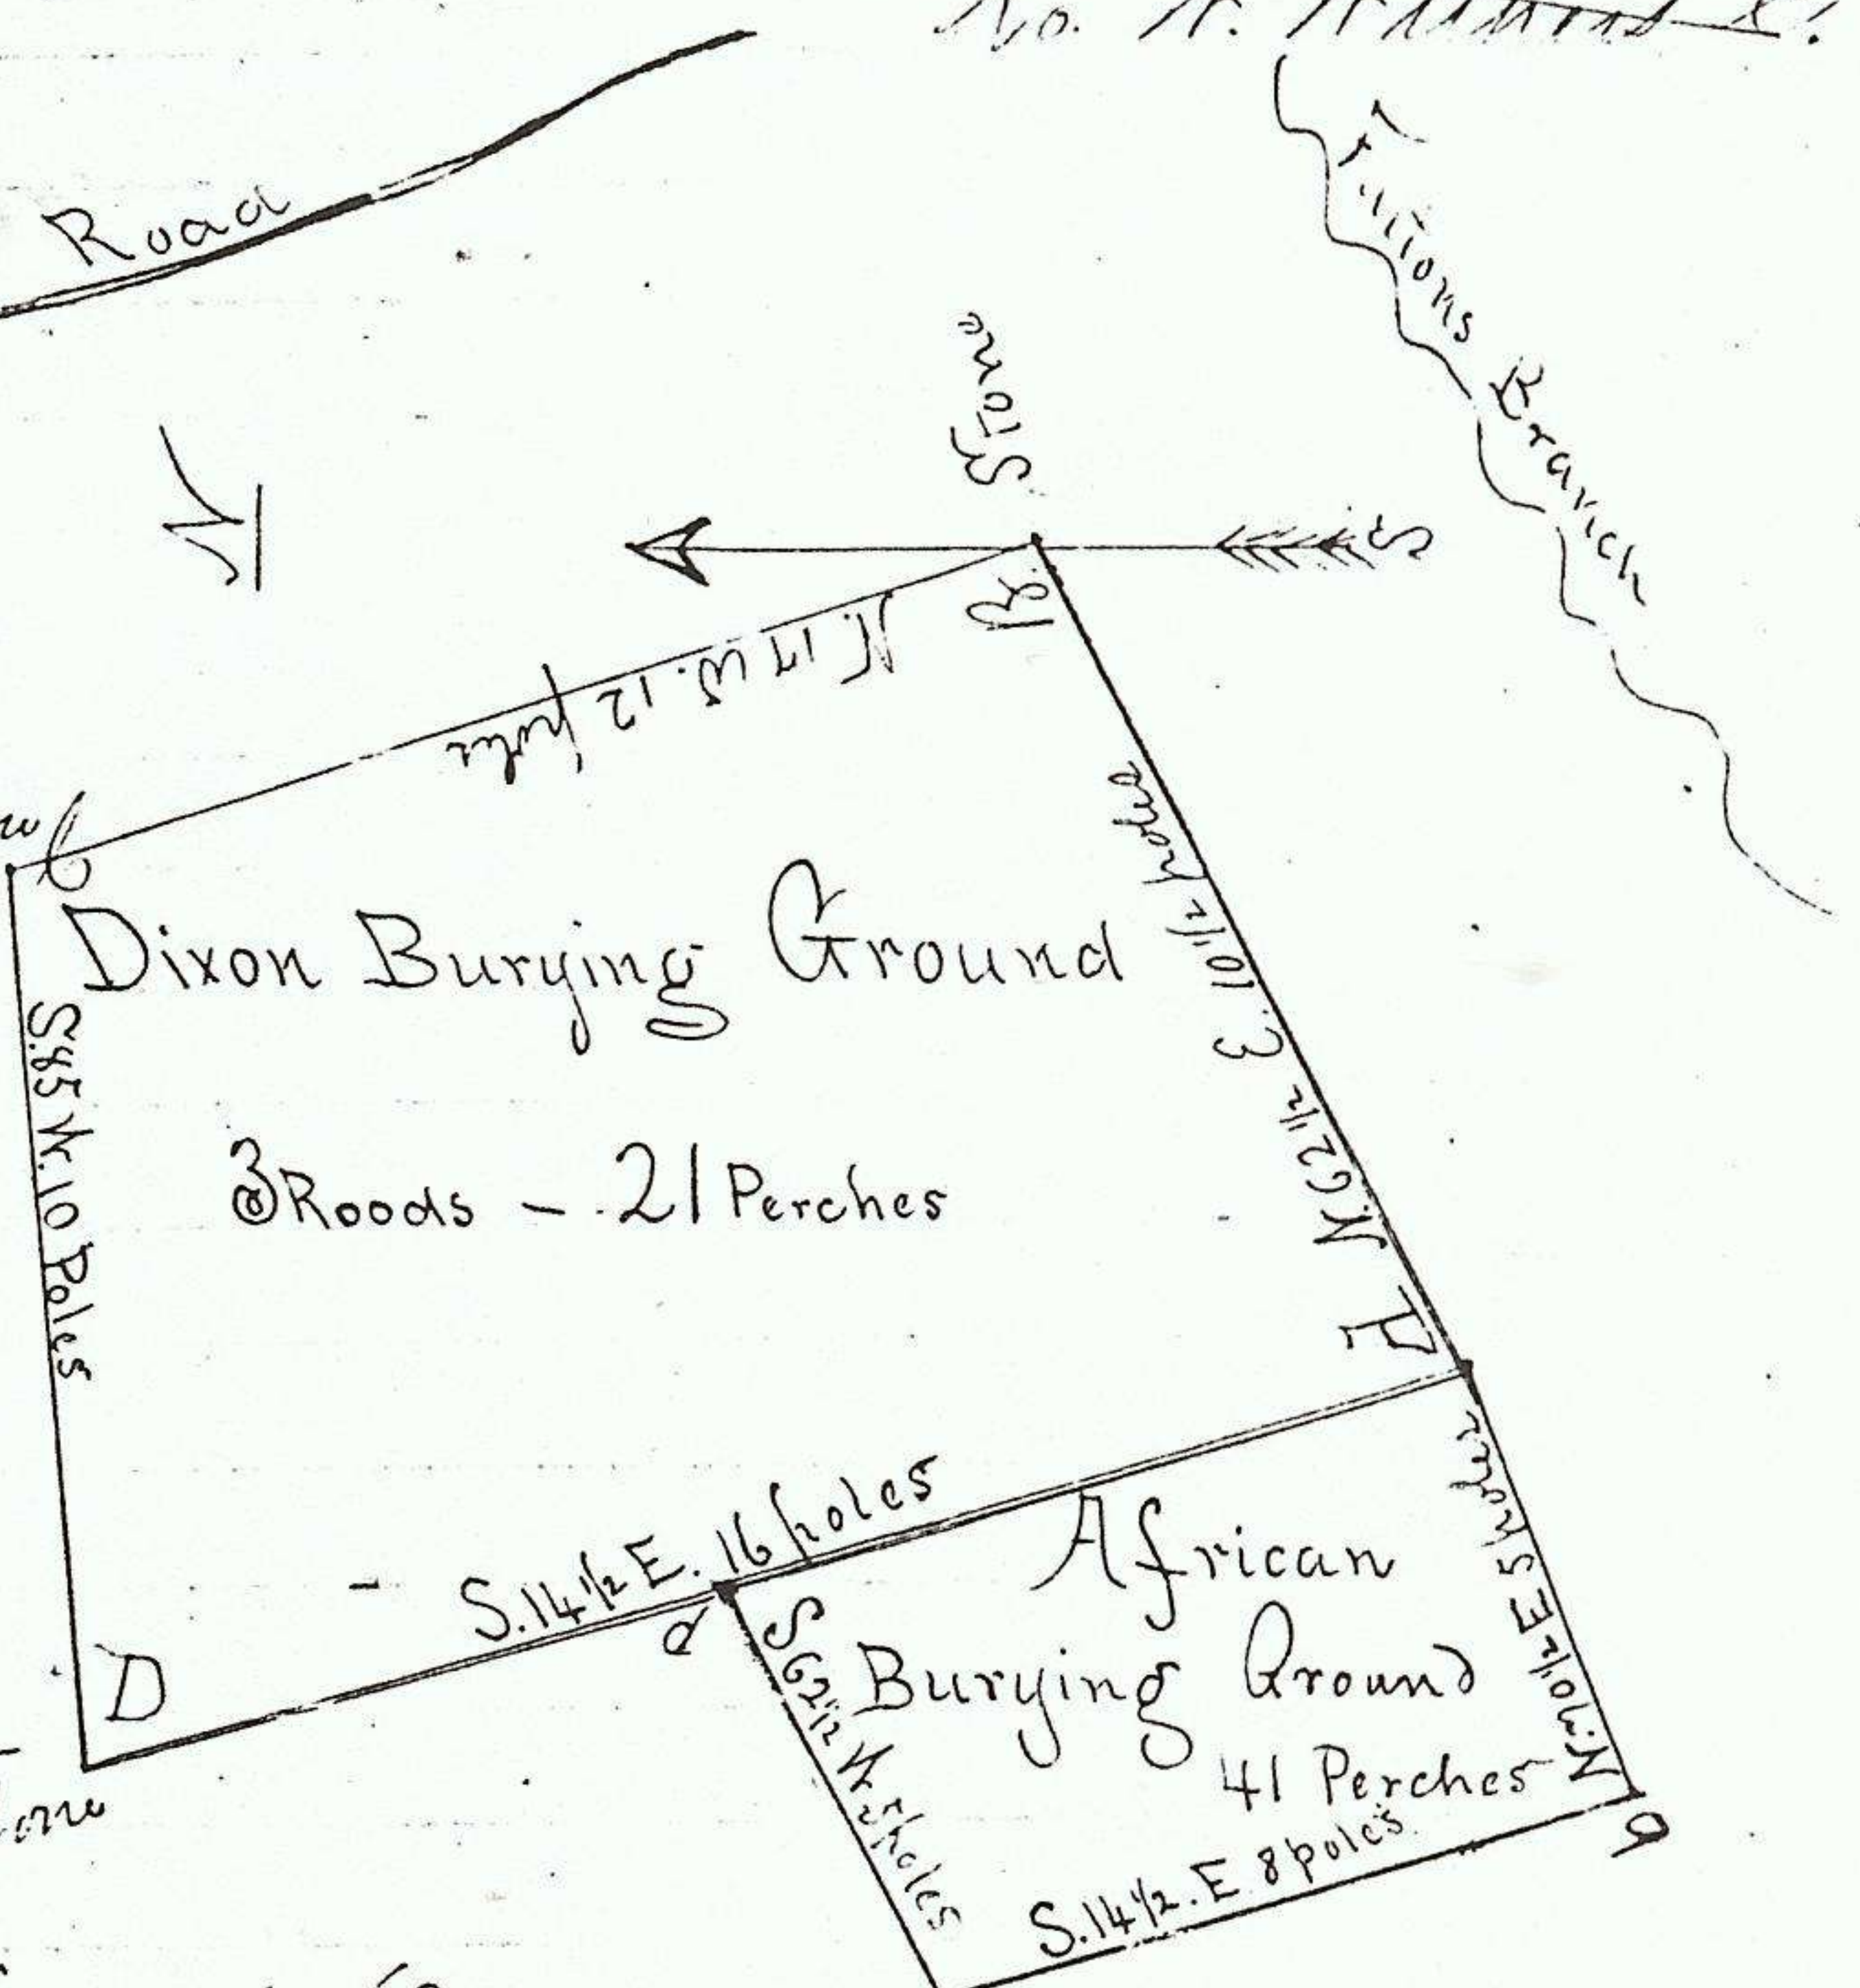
No. H. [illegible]

Road

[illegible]ons Branch

Stone

N

S

B

N 11 W. 12 poles

w

Dixon Burying Ground

3 Roods – 21 Perches

S.85 W. 10 Poles

N 62½ E 10½ poles

A

S.14½ E. 16 poles

African Burying Ground

41 Perches

d

S 62½ W 5 poles

N 62½ E 5 poles

S.14½. E 8 poles

D

c

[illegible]one